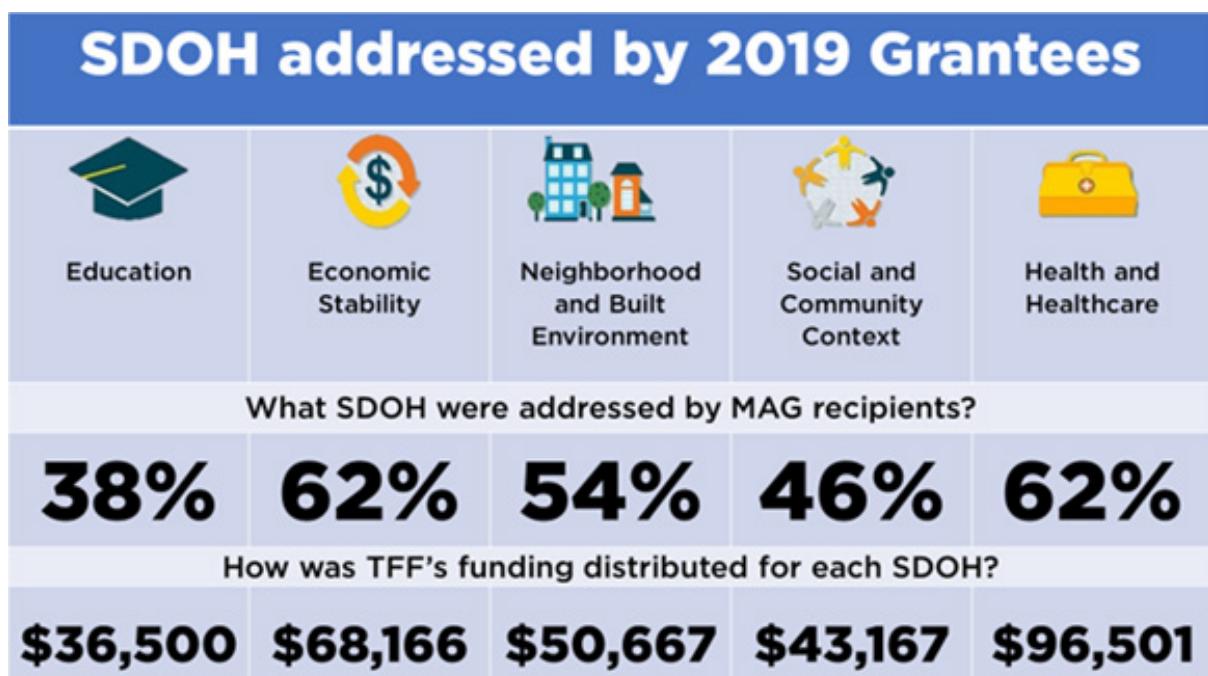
SDOH addressed by 2019 Grantees

| Education | Economic Stability | Neighborhood and Built Environment | Social and Community Context | Health and Healthcare |
|---|---|---|---|---|

What SDOH were addressed by MAG recipients?

| 38% | 62% | 54% | 46% | 62% |
|---|---|---|---|---|

How was TFF's funding distributed for each SDOH?

| $36,500 | $68,166 | $50,667 | $43,167 | $96,501 |
|---|---|---|---|---|